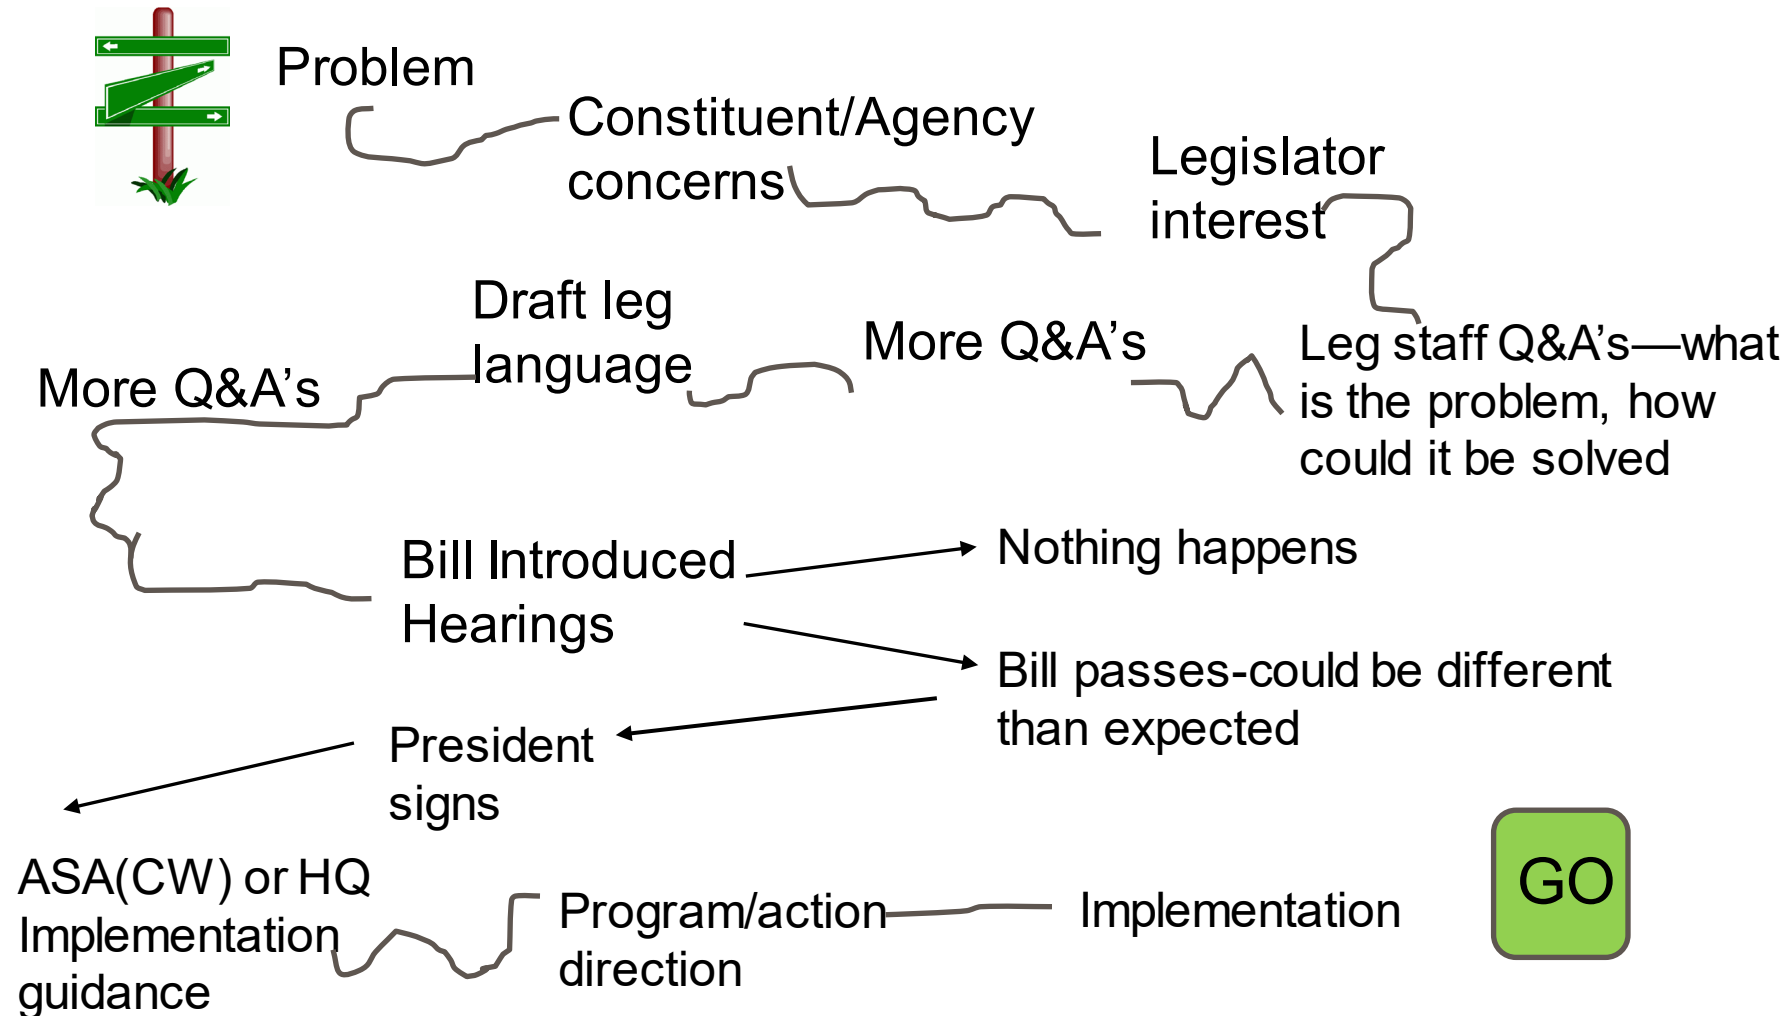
Problem

Constituent/Agency concerns

Legislator interest

Leg staff Q&A's—what is the problem, how could it be solved

More Q&A's

Draft leg language

More Q&A's

Bill Introduced Hearings

Nothing happens

Bill passes-could be different than expected

President signs

ASA(CW) or HQ Implementation guidance

Program/action direction

Implementation

GO